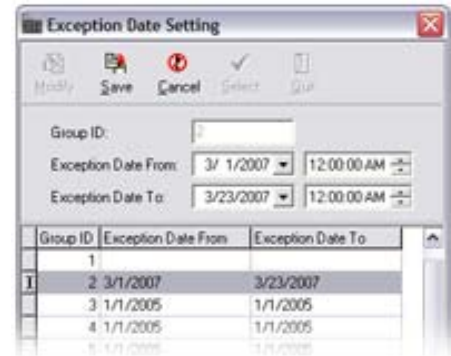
Exception Date Setting

Modify Save Cancel Select Quit

Group ID: 2

Exception Date From: 3/ 1/2007 12:00:00 AM

Exception Date To: 3/23/2007 12:00:00 AM

| Group ID | Exception Date From | Exception Date To |
|---|---|---|
| 1 | | |
| 2 | 3/1/2007 | 3/23/2007 |
| 3 | 1/1/2005 | 1/1/2005 |
| 4 | 1/1/2005 | 1/1/2005 |
| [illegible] | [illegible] | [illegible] |